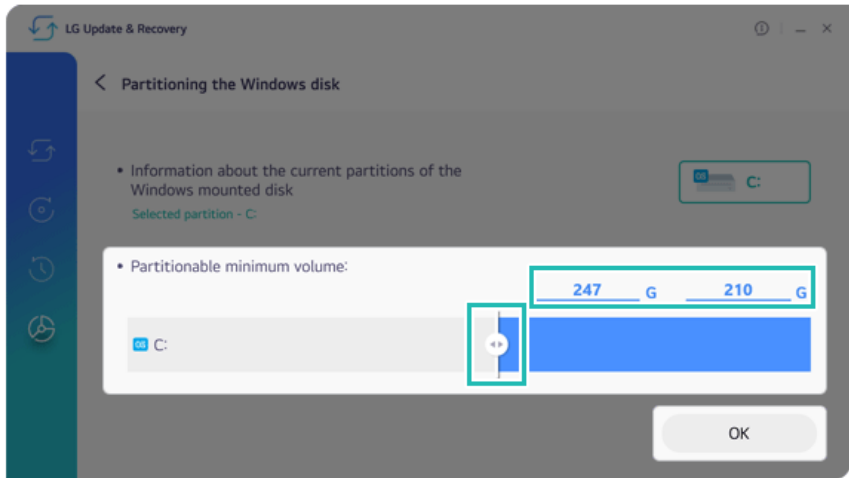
LG Update & Recovery

Partitioning the Windows disk

• Information about the current partitions of the Windows mounted disk
Selected partition - C:

OS C:

• Partitionable minimum volume:

247 G 210 G

OS C:

OK